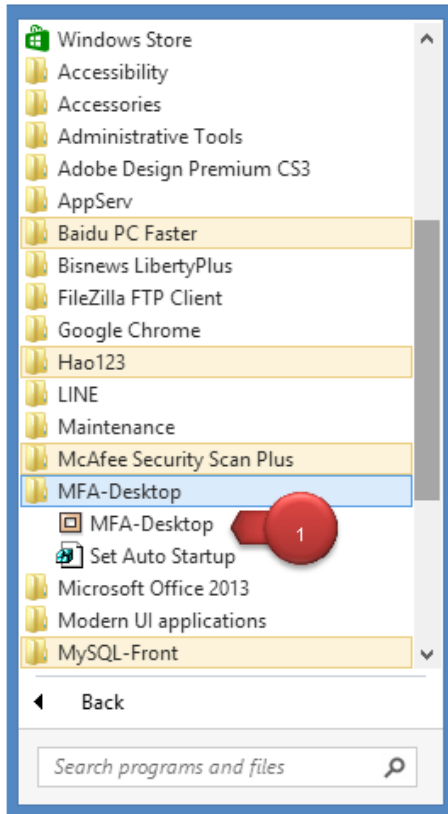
Windows Store
Accessibility
Accessories
Administrative Tools
Adobe Design Premium CS3
AppServ
Baidu PC Faster
Bisnews LibertyPlus
FileZilla FTP Client
Google Chrome
Hao123
LINE
Maintenance
McAfee Security Scan Plus
MFA-Desktop
MFA-Desktop
1
Set Auto Startup
Microsoft Office 2013
Modern UI applications
MySQL-Front
Back
Search programs and files